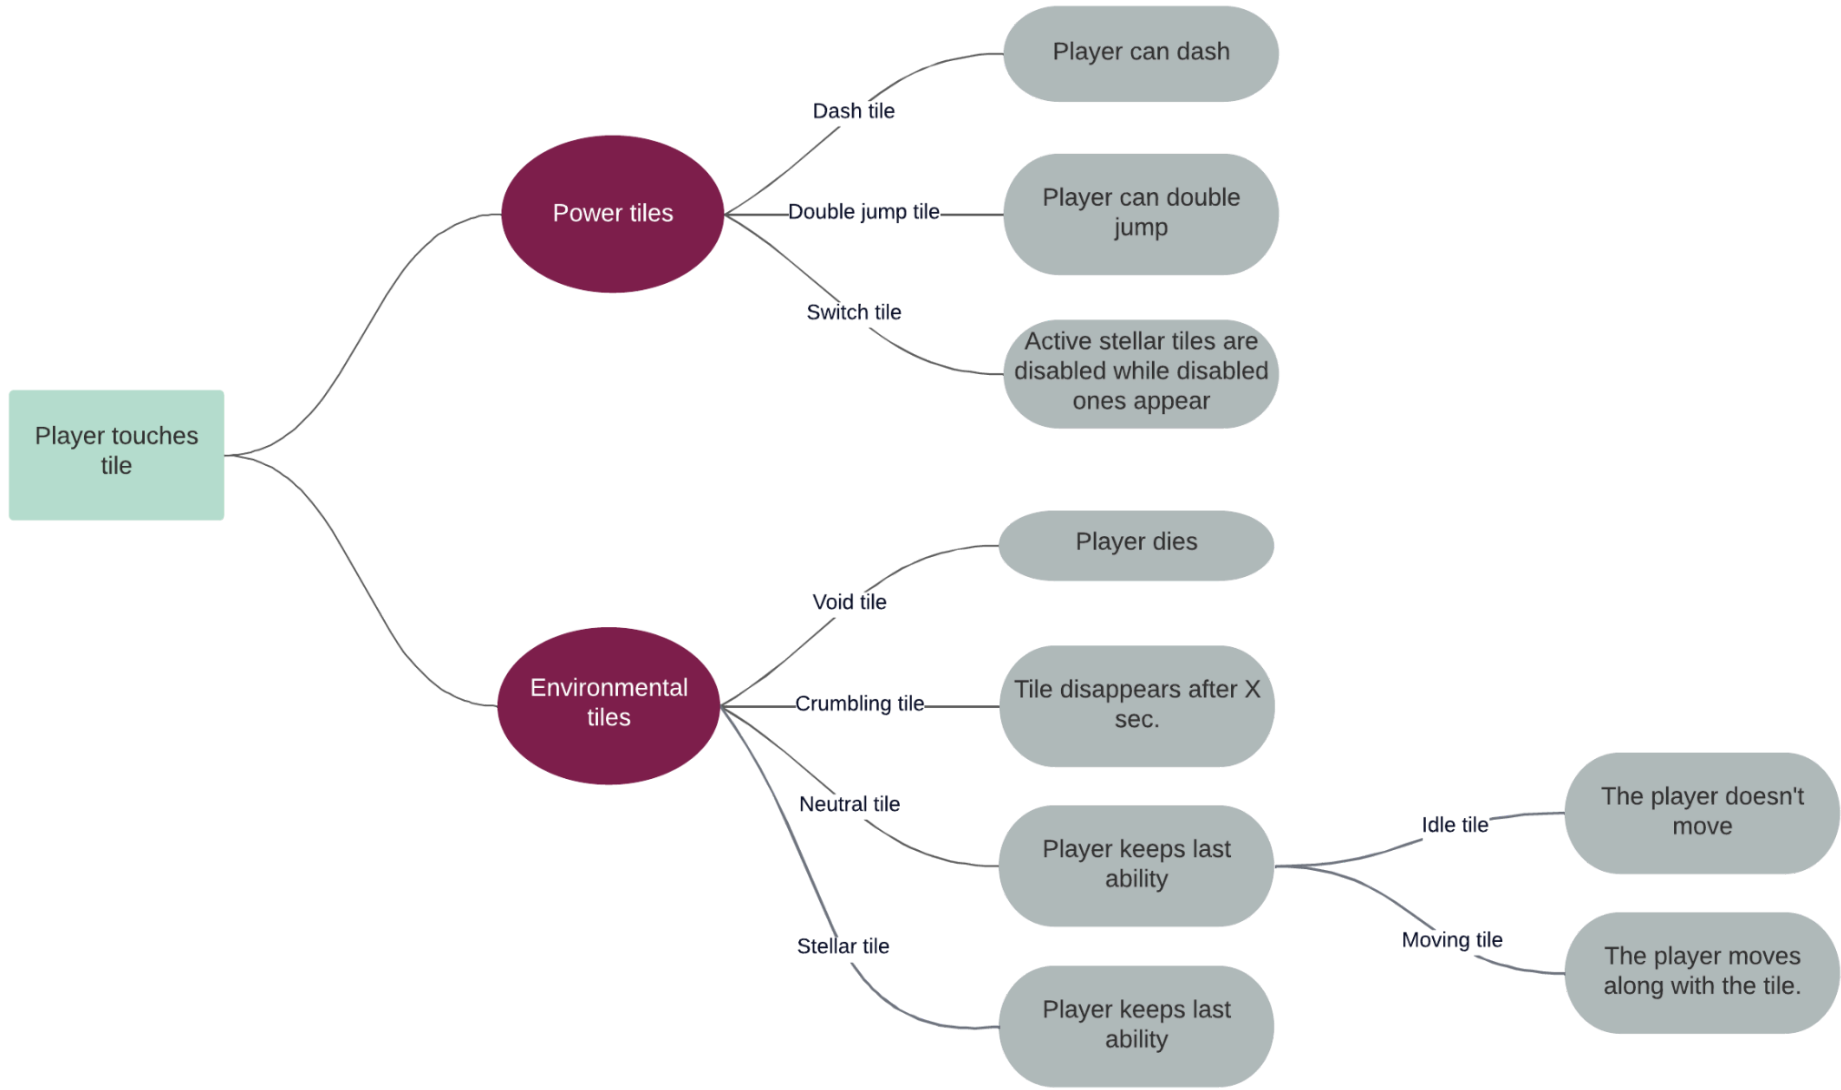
Player touches tile

Power tiles

Dash tile

Player can dash

Double jump tile

Player can double jump

Switch tile

Active stellar tiles are disabled while disabled ones appear

Environmental tiles

Void tile

Player dies

Crumbling tile

Tile disappears after X sec.

Neutral tile

Player keeps last ability

Idle tile

The player doesn't move

Moving tile

The player moves along with the tile.

Stellar tile

Player keeps last ability